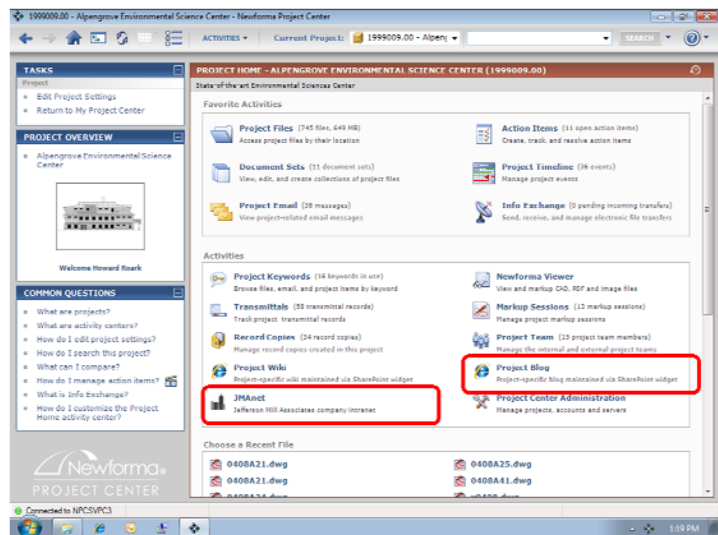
1999009.00 - Alpengrove Environmental Science Center - Newforma Project Center

ACTIVITIES ▾ Current Project: 1999009.00 - Alpen ▾ SEARCH

TASKS
Project
Edit Project Settings
Return to My Project Center

PROJECT OVERVIEW
Alpengrove Environmental Science Center

Welcome Howard Roark

COMMON QUESTIONS
What are projects?
What are activity centers?
How do I edit project settings?
How do I search this project?
What can I compare?
How do I manage action items?
What is Info Exchange?
How do I customize the Project Home activity center?

Newforma
PROJECT CENTER

PROJECT HOME - ALPENGROVE ENVIRONMENTAL SCIENCE CENTER (1999009.00)
State-of-the-art Environmental Sciences Center

Favorite Activities

Project Files (745 files, 649 MB)
Access project files by their location

Action Items (11 open action items)
Create, track, and resolve action items

Document Sets (11 document sets)
View, edit, and create collection of project files

Project Timeline (36 events)
Manage project events

Project Email (28 messages)
View project-related email messages

Info Exchange (0 pending incoming transfers)
Send, receive, and manage electronic file transfers

Activities

Project Keywords (16 keywords in use)
Browse files, email, and project items by keyword

Newforma Viewer
View and markup CAD, PDF and image files

Transmittals (58 transmittal records)
Track project transmittal records

Markup Sessions (13 markup sessions)
Manage project markup sessions

Record Copies (24 record copies)
Manage record copies created in this project

Project Team (13 project team members)
Manage the internal and external project teams

Project Wiki
Project-specific wiki maintained via SharePoint widget

Project Blog
Project-specific blog maintained via SharePoint widget

JMAnet
Jefferson Mill Associates company intranet

Project Center Administration
Manage projects, accounts and servers

Choose a Recent File
0408A21.dwg
0408A25.dwg
0408A21.dwg
0408A41.dwg
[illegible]
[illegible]

Connected to NPCSVPC3

1:19 PM